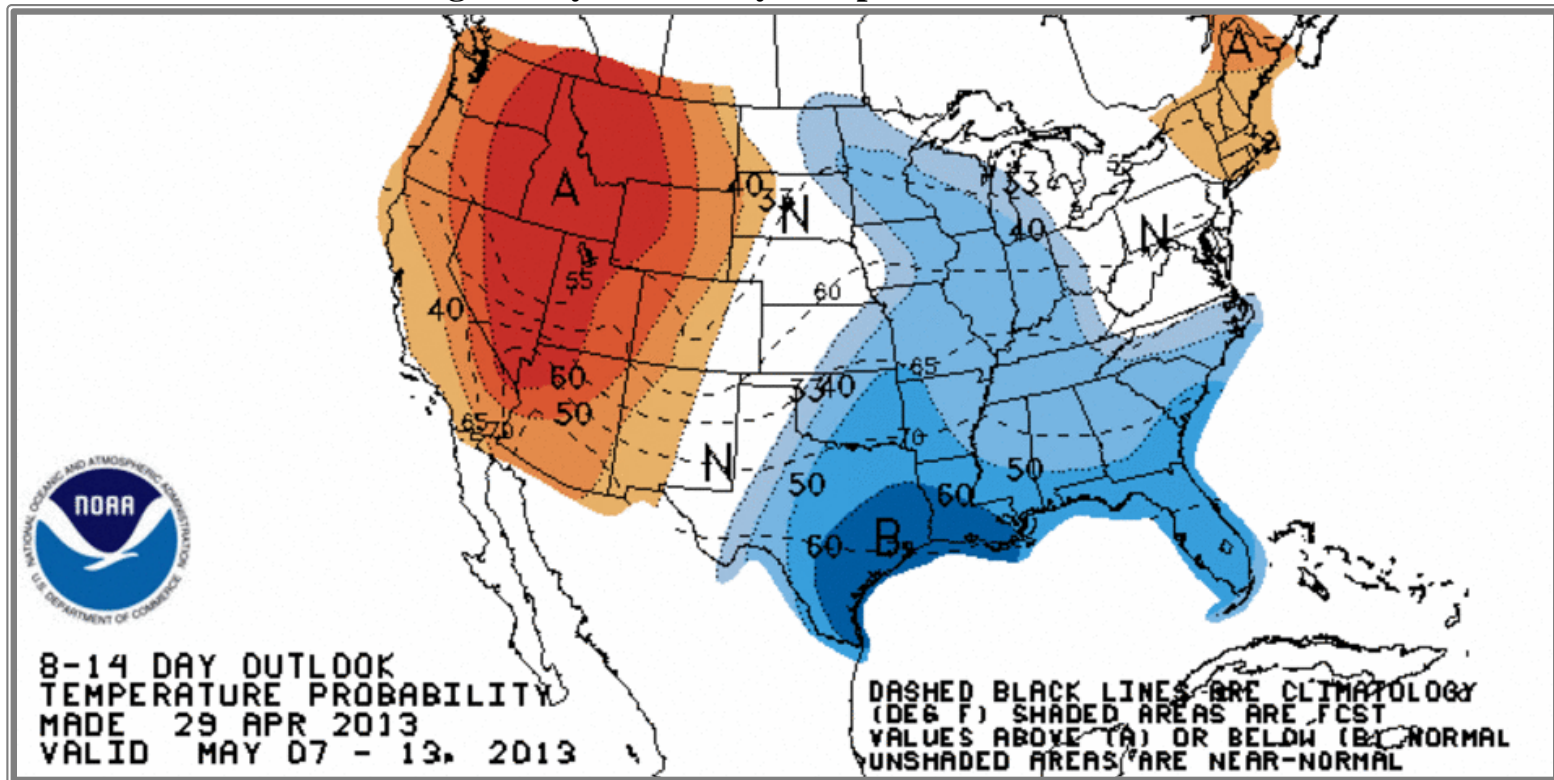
A
A
40
33
N
33
40
N
55
60
40
65
60
50
65
70
3340
70
N
50
50
60
60
B

NATIONAL OCEANIC AND ATMOSPHERIC ADMINISTRATION
NOAA
U.S. DEPARTMENT OF COMMERCE

8-14 DAY OUTLOOK
TEMPERATURE PROBABILITY
MADE 29 APR 2013
VALID MAY 07 - 13, 2013

DASHED BLACK LINES ARE CLIMATOLOGY
(DEG F) SHADED AREAS ARE FCST
VALUES ABOVE (A) OR BELOW (B) NORMAL
UNSHADED AREAS ARE NEAR-NORMAL